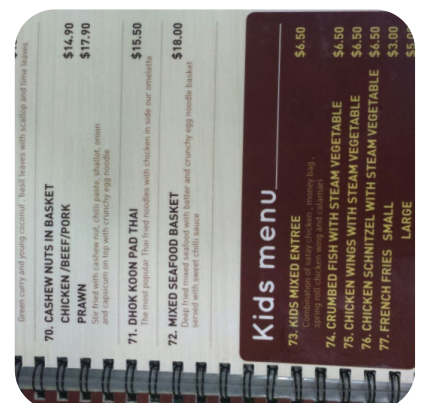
Green curry and young coconut, basil leaves with scallop and lime leaves

70. CASHEW NUTS IN BASKET
CHICKEN/BEEF/PORK $14.90
PRAWN $17.90
Stir fried with cashew nut, chili paste, shallot, onion and capsicum on top with crunchy egg noodle

71. DHOK KOON PAD THAI $15.50
The most popular Thai fried noodles with chicken in side our omelette

72. MIXED SEAFOOD BASKET $18.00
Deep fried mixed seafood with batter and crunchy egg noodle basket served with sweet chilli sauce

Kids menu

73. KIDS MIXED ENTREE $6.50
Combination of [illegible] money bag, spring roll, chicken wing and calamari

74. CRUMBED FISH WITH STEAM VEGETABLE $6.50
75. CHICKEN WINGS WITH STEAM VEGETABLE $6.50
76. CHICKEN SCHNITZEL WITH STEAM VEGETABLE $6.50
77. FRENCH FRIES SMALL $3.00
LARGE $5.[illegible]